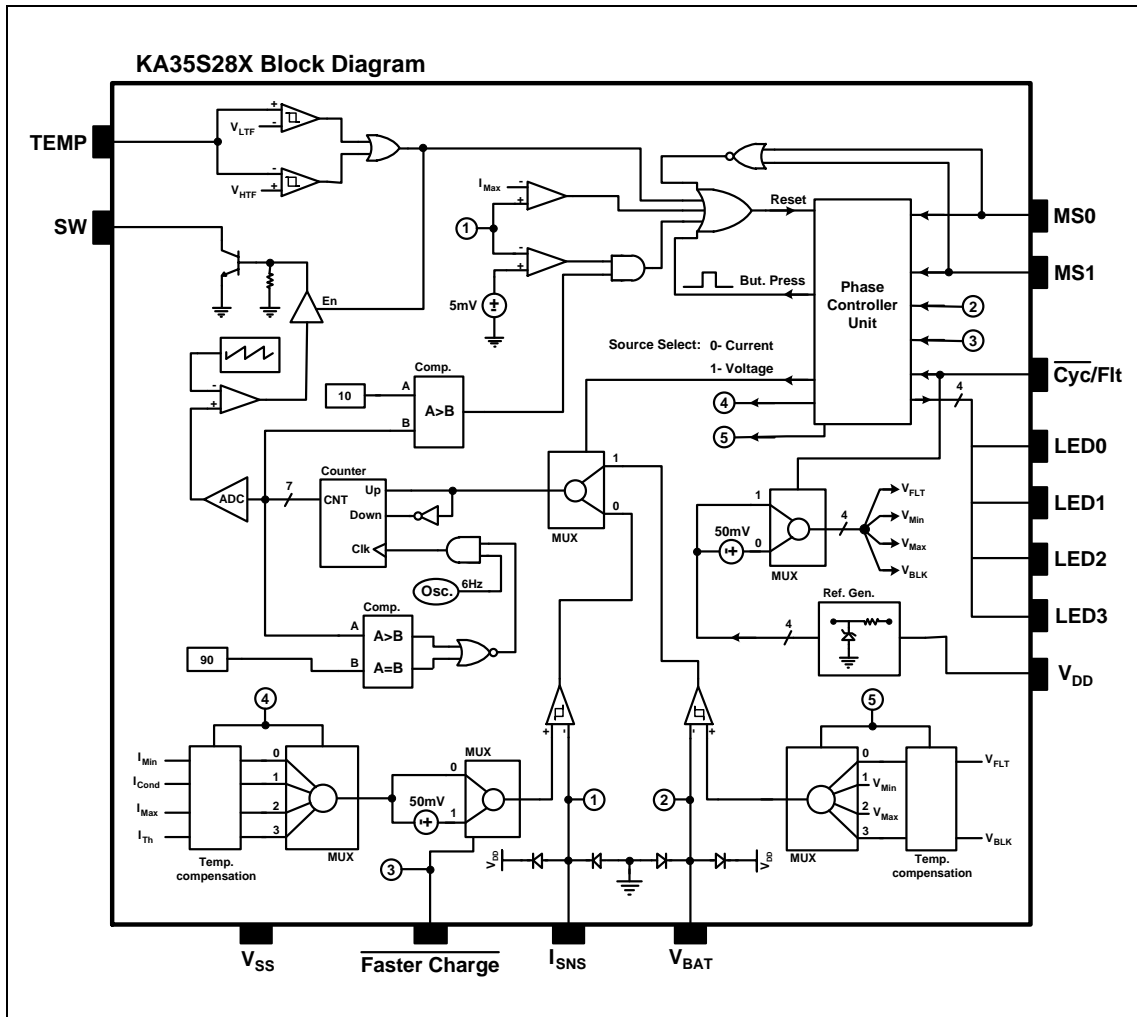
KA35S28X Block Diagram

TEMP
SW
$V_{LTF}$
$V_{HTF}$
$I_{Max}$
1
5mV
En
Reset
But. Press
Phase Controller Unit
MS0
MS1
2
3
Source Select: 0- Current
1- Voltage
$\overline{Cyc}$/Flt
4
4
5
LED0
LED1
LED2
LED3
$V_{DD}$
Comp.
10
A
B
A>B
ADC
7
Counter
CNT
Up
Down
Clk
Osc.
6Hz
Comp.
A
A>B
B
A=B
90
MUX
1
0
1
50mV
0
MUX
4
$V_{FLT}$
$V_{Min}$
$V_{Max}$
$V_{BLK}$
Ref. Gen.
4
4
$I_{Min}$
$I_{Cond}$
$I_{Max}$
$I_{Th}$
0
1
2
3
Temp. compensation
MUX
MUX
0
50mV
1
1
2
5
0
1 $V_{Min}$
2 $V_{Max}$
3
MUX
Temp. compensation
$V_{FLT}$
$V_{BLK}$
3
$V_{DD}$
$V_{DD}$
$V_{SS}$
$\overline{\text{Faster Charge}}$
$I_{SNS}$
$V_{BAT}$